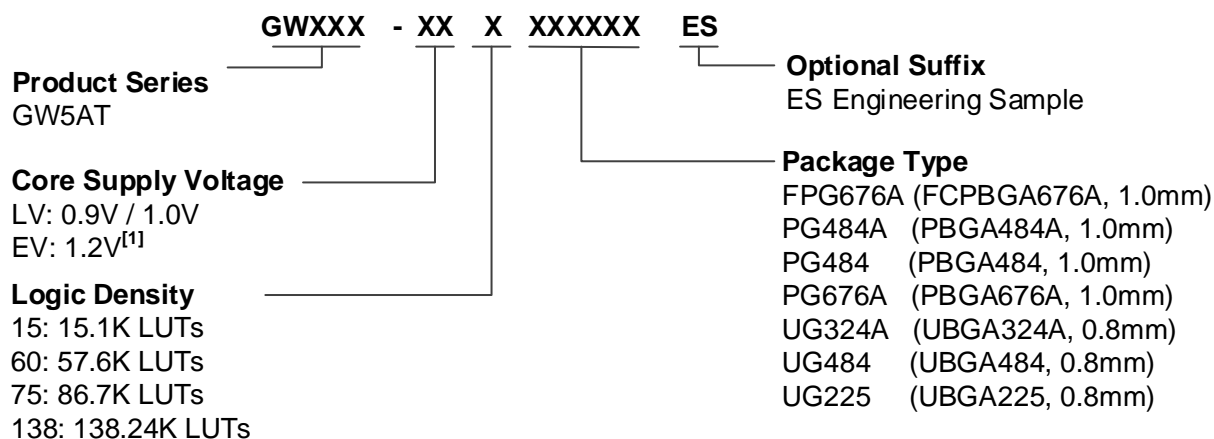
GWXXX - XX X XXXXXX ES

Product Series
GW5AT

Core Supply Voltage
LV: 0.9V / 1.0V
EV: 1.2V$^{[1]}$

Logic Density
15: 15.1K LUTs
60: 57.6K LUTs
75: 86.7K LUTs
138: 138.24K LUTs

Optional Suffix
ES Engineering Sample

Package Type
FPG676A (FCPBGA676A, 1.0mm)
PG484A (PBGA484A, 1.0mm)
PG484 (PBGA484, 1.0mm)
PG676A (PBGA676A, 1.0mm)
UG324A (UBGA324A, 0.8mm)
UG484 (UBGA484, 0.8mm)
UG225 (UBGA225, 0.8mm)